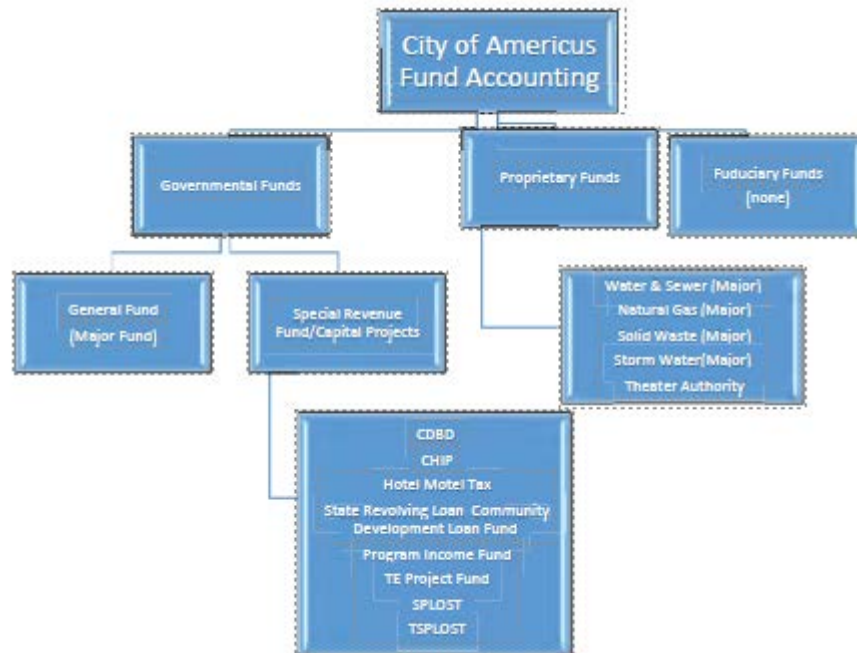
City of Americus Fund Accounting

Governmental Funds

Proprietary Funds

Fuduciary Funds (none)

General Fund (Major Fund)

Special Revenue Fund/Capital Projects

Water & Sewer (Major)
Natural Gas (Major)
Solid Waste (Major)
Storm Water(Major)
Theater Authority

CDBD
CHIP
Hotel Motel Tax
State Revolving Loan Community Development Loan Fund
Program Income Fund
TE Project Fund
SPLOST
TSPLOST